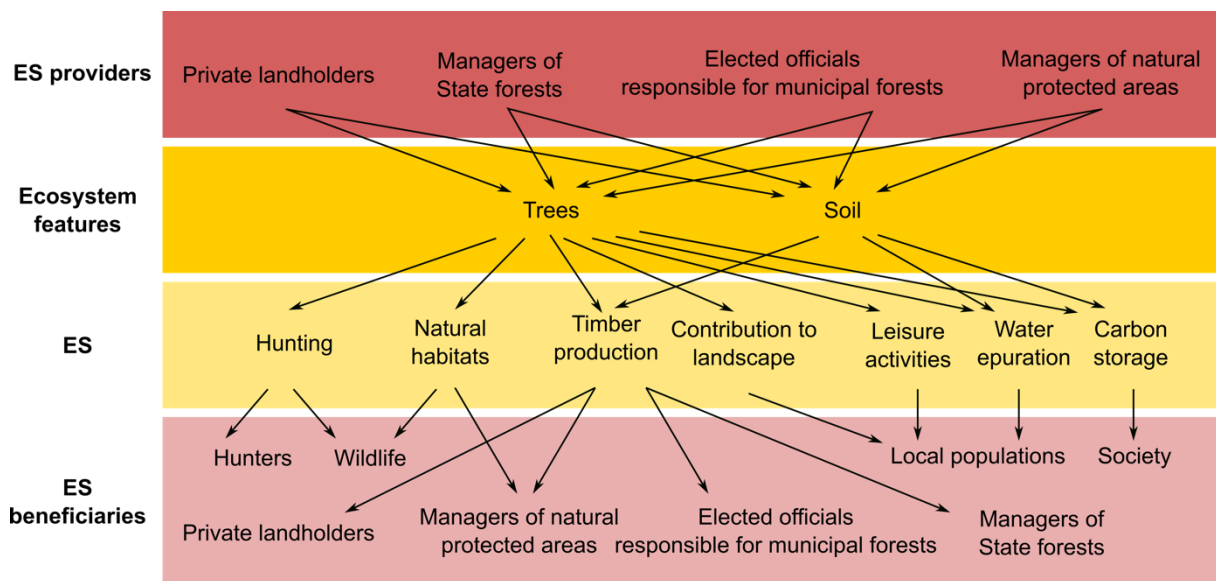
ES providers

Private landholders

Managers of State forests

Elected officials responsible for municipal forests

Managers of natural protected areas

Ecosystem features

Trees

Soil

ES

Hunting

Natural habitats

Timber production

Contribution to landscape

Leisure activities

Water epuration

Carbon storage

ES beneficiaries

Hunters

Wildlife

Local populations

Society

Private landholders

Managers of natural protected areas

Elected officials responsible for municipal forests

Managers of State forests